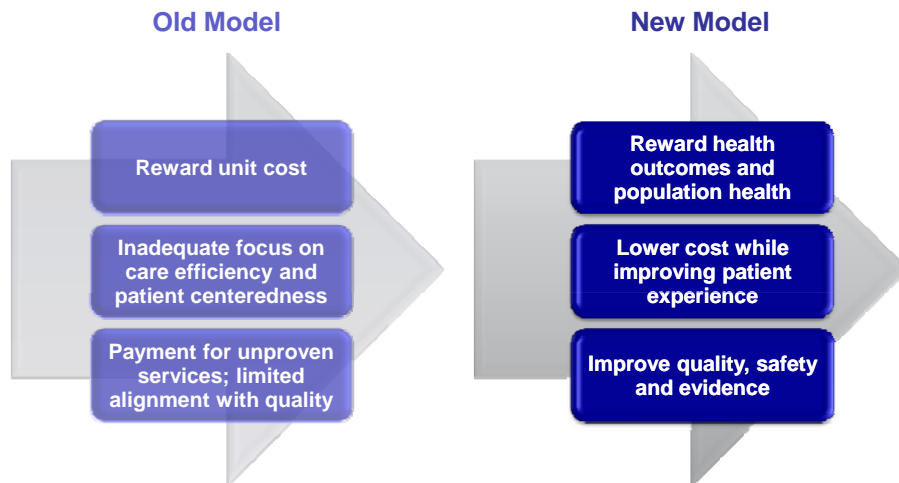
Old Model

Reward unit cost

Inadequate focus on care efficiency and patient centeredness

Payment for unproven services; limited alignment with quality

New Model

Reward health outcomes and population health

Lower cost while improving patient experience

Improve quality, safety and evidence